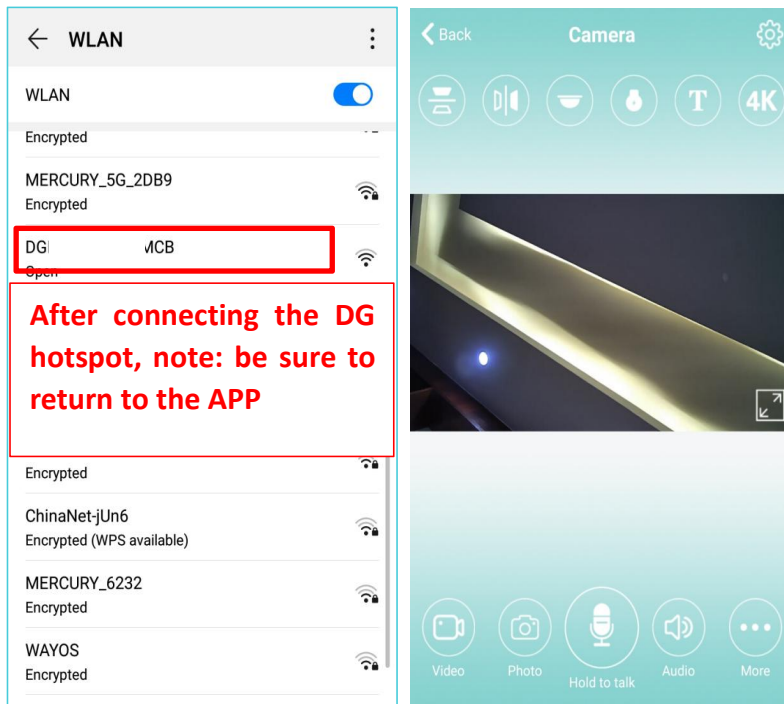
WLAN

WLAN

Encrypted

MERCURY_5G_2DB9
Encrypted

DG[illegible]MCB
Open

After connecting the DG hotspot, note: be sure to return to the APP

Encrypted

ChinaNet-jUn6
Encrypted (WPS available)

MERCURY_6232
Encrypted

WAYOS
Encrypted

Back
Camera

T
4K

Video
Photo
Hold to talk
Audio
More